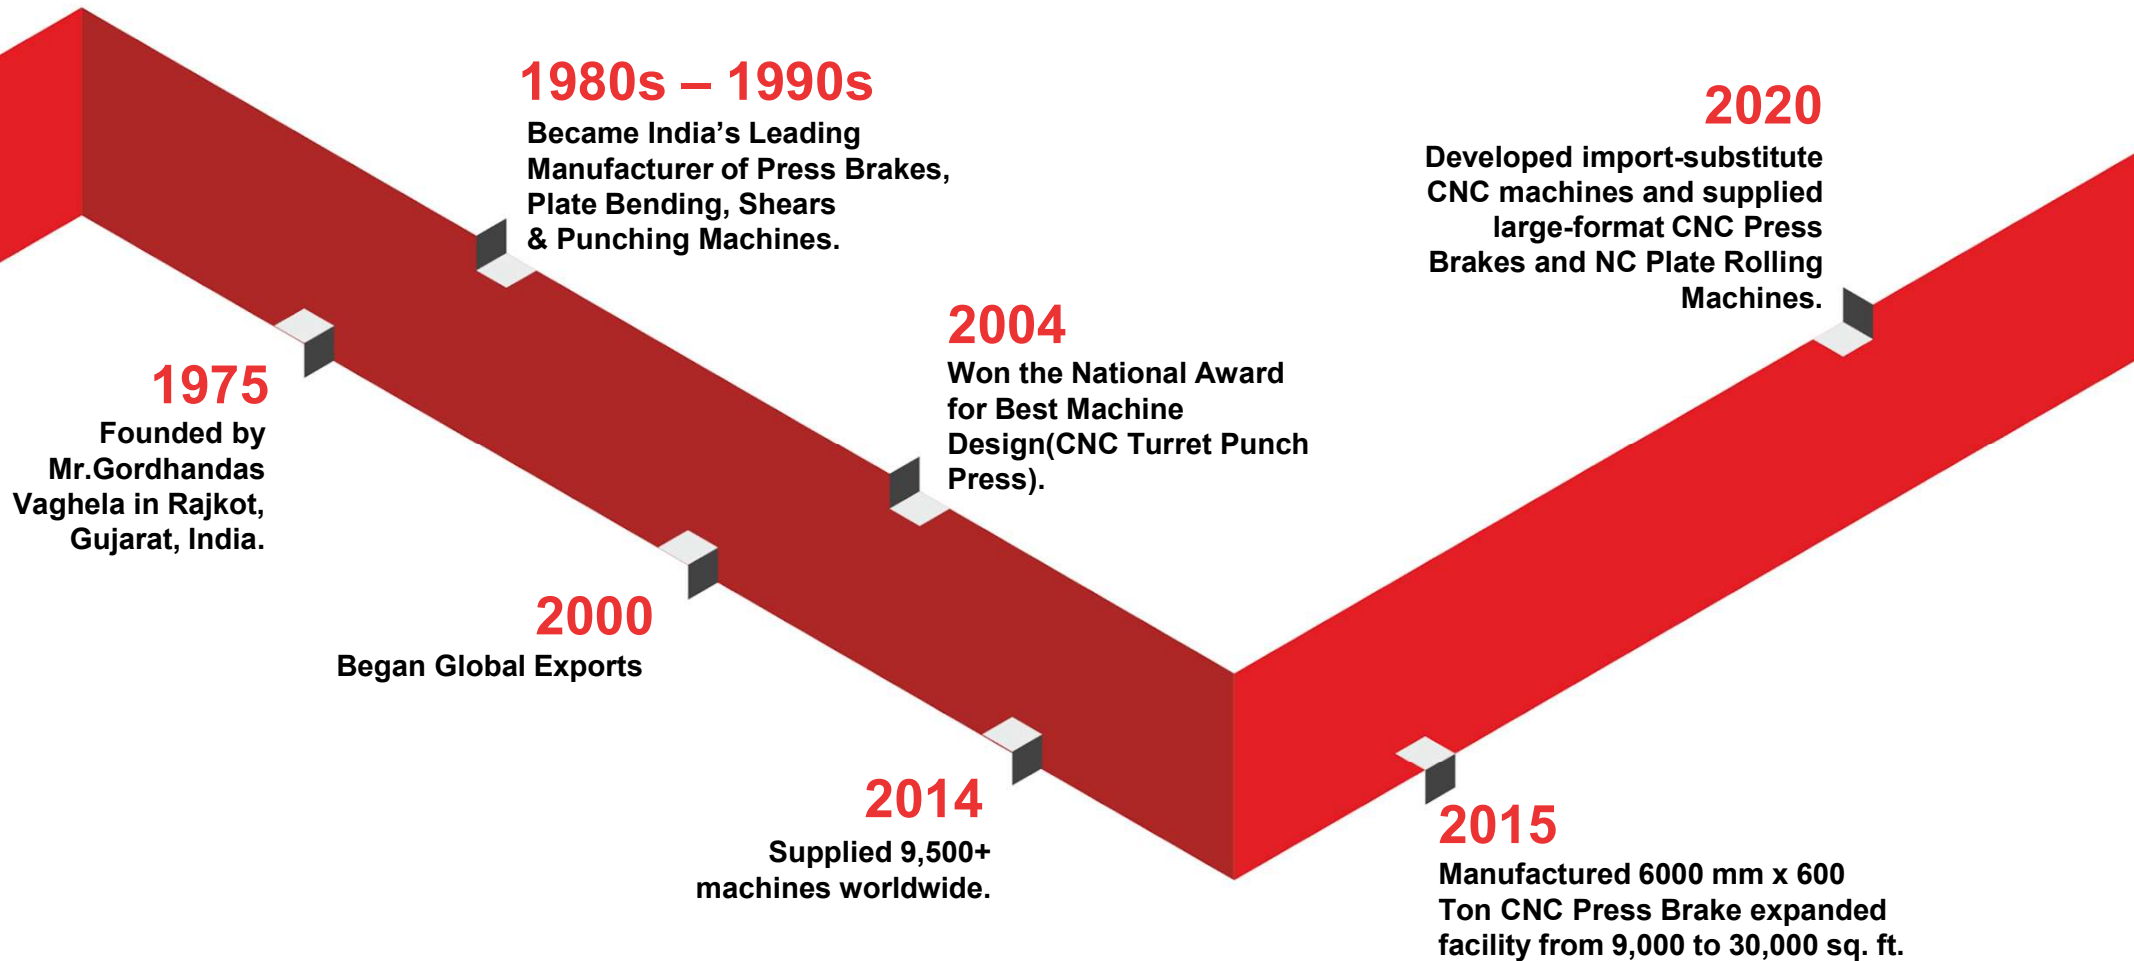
1980s – 1990s
Became India’s Leading Manufacturer of Press Brakes, Plate Bending, Shears & Punching Machines.

2020
Developed import-substitute CNC machines and supplied large-format CNC Press Brakes and NC Plate Rolling Machines.

2004
Won the National Award for Best Machine Design(CNC Turret Punch Press).

1975
Founded by Mr.Gordhandas Vaghela in Rajkot, Gujarat, India.

2000
Began Global Exports

2014
Supplied 9,500+ machines worldwide.

2015
Manufactured 6000 mm x 600 Ton CNC Press Brake expanded facility from 9,000 to 30,000 sq. ft.